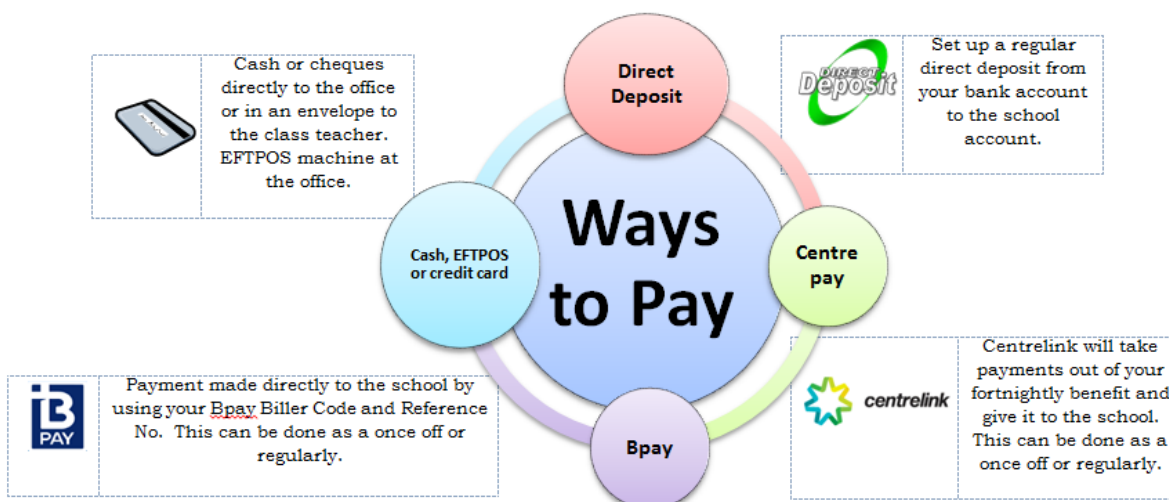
Cash or cheques directly to the office or in an envelope to the class teacher. EFTPOS machine at the office.

Direct Deposit

DIRECT Deposit

Set up a regular direct deposit from your bank account to the school account.

Ways to Pay

Cash, EFTPOS or credit card

Centre pay

Centrelink will take payments out of your fortnightly benefit and give it to the school. This can be done as a once off or regularly.

centrelink

B PAY

Payment made directly to the school by using your Bpay Biller Code and Reference No. This can be done as a once off or regularly.

Bpay